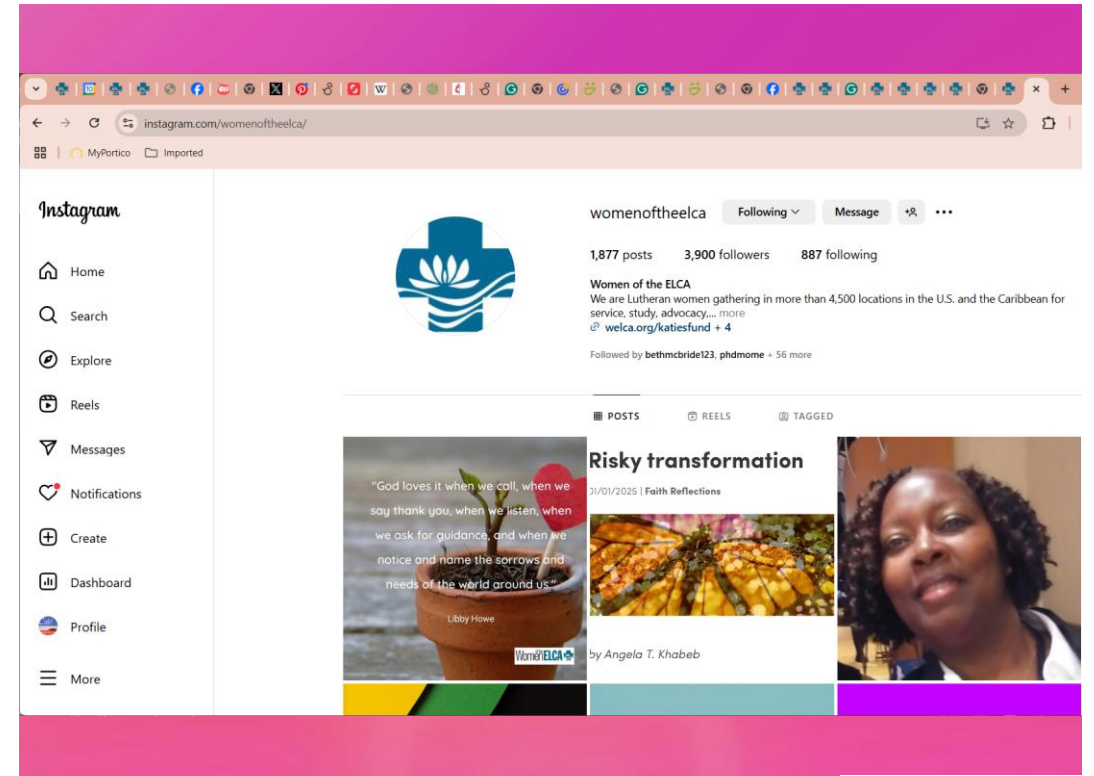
instagram.com/womenoftheelca/

MyPortico Imported

Instagram

Home

Search

Explore

Reels

Messages

Notifications

Create

Dashboard

Profile

More

womenoftheelca Following Message

1,877 posts 3,900 followers 887 following

Women of the ELCA

We are Lutheran women gathering in more than 4,500 locations in the U.S. and the Caribbean for service, study, advocacy,... more

welca.org/katiesfund + 4

Followed by bethmcbride123, phdmome + 56 more

POSTS REELS TAGGED

"God loves it when we call, when we say thank you, when we listen, when we ask for guidance, and when we notice and name the sorrows and needs of the world around us."

Libby Howe

WomenELCA

Risky transformation

01/01/2025 | Faith Reflections

by Angela T. Khabeb